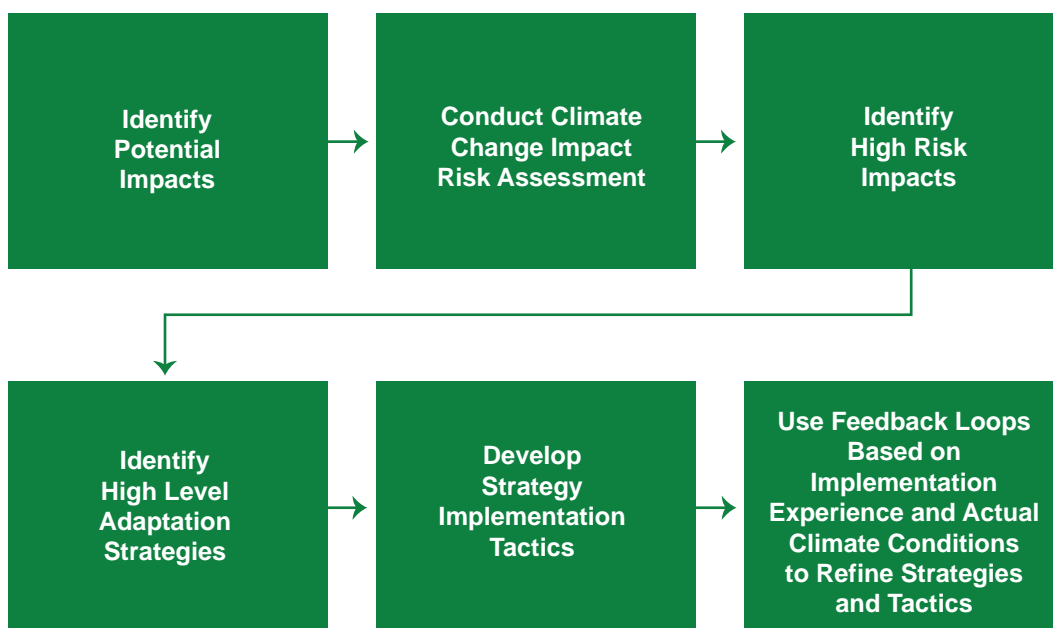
Identify Potential Impacts

Conduct Climate Change Impact Risk Assessment

Identify High Risk Impacts

Identify High Level Adaptation Strategies

Develop Strategy Implementation Tactics

Use Feedback Loops Based on Implementation Experience and Actual Climate Conditions to Refine Strategies and Tactics